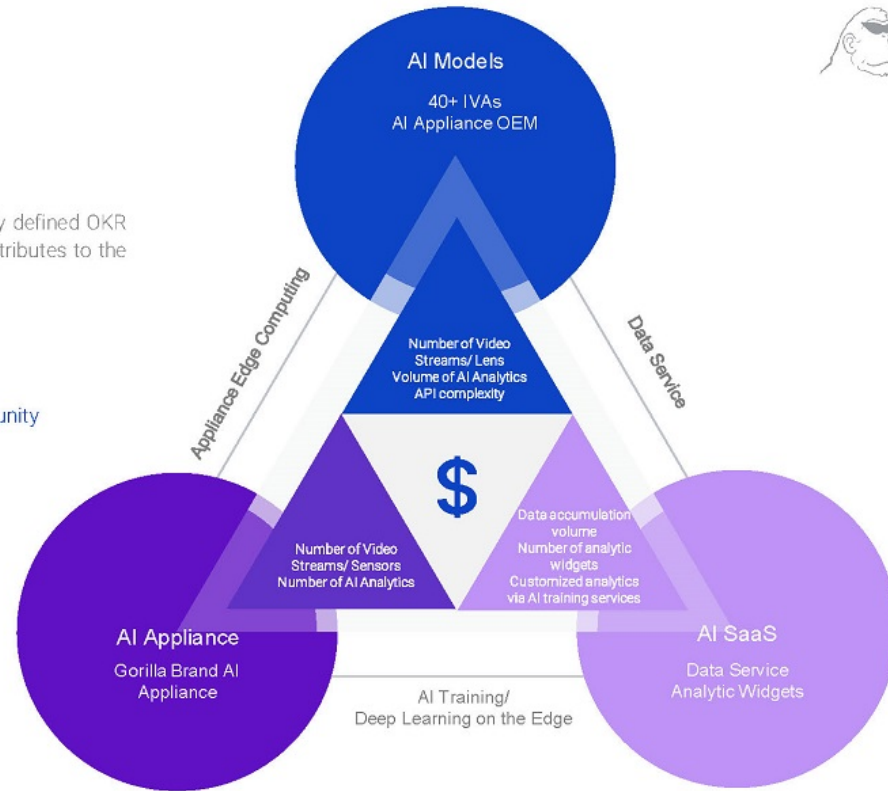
y defined OKR
tributes to the

unity

AI Models
40+ IVAs
AI Appliance OEM

Appliance Edge Computing

Data Service

Number of Video Streams/ Lens
Volume of AI Analytics
API complexity

$

Number of Video Streams/ Sensors
Number of AI Analytics

Data accumulation volume
Number of analytic widgets
Customized analytics via AI training services

AI Appliance
Gorilla Brand AI Appliance

AI SaaS
Data Service
Analytic Widgets

AI Training/
Deep Learning on the Edge